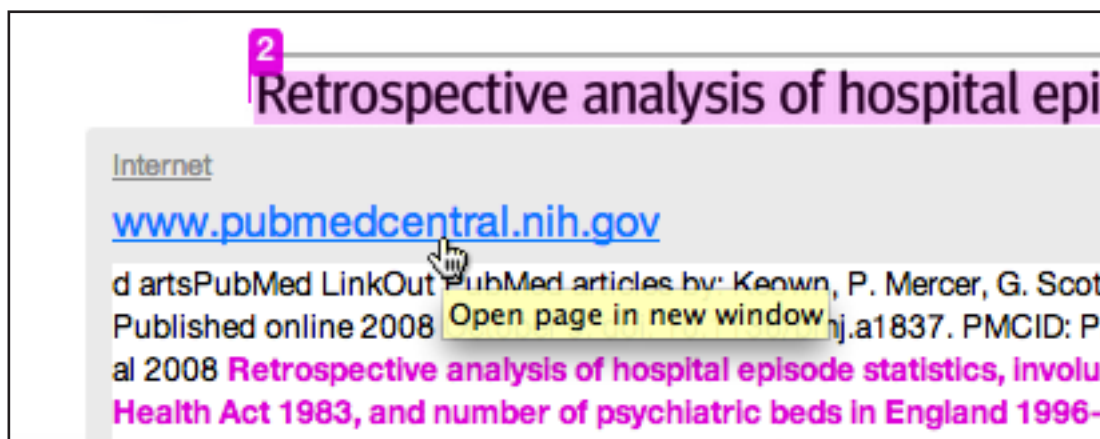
2

Retrospective analysis of hospital epi

Internet

www.pubmedcentral.nih.gov

d artsPubMed LinkOut PubMed articles by: Keown, P. Mercer, G. Scot
Published online 2008 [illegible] j.a1837. PMCID: P
al 2008 Retrospective analysis of hospital episode statistics, involu
Health Act 1983, and number of psychiatric beds in England 1996-

Open page in new window